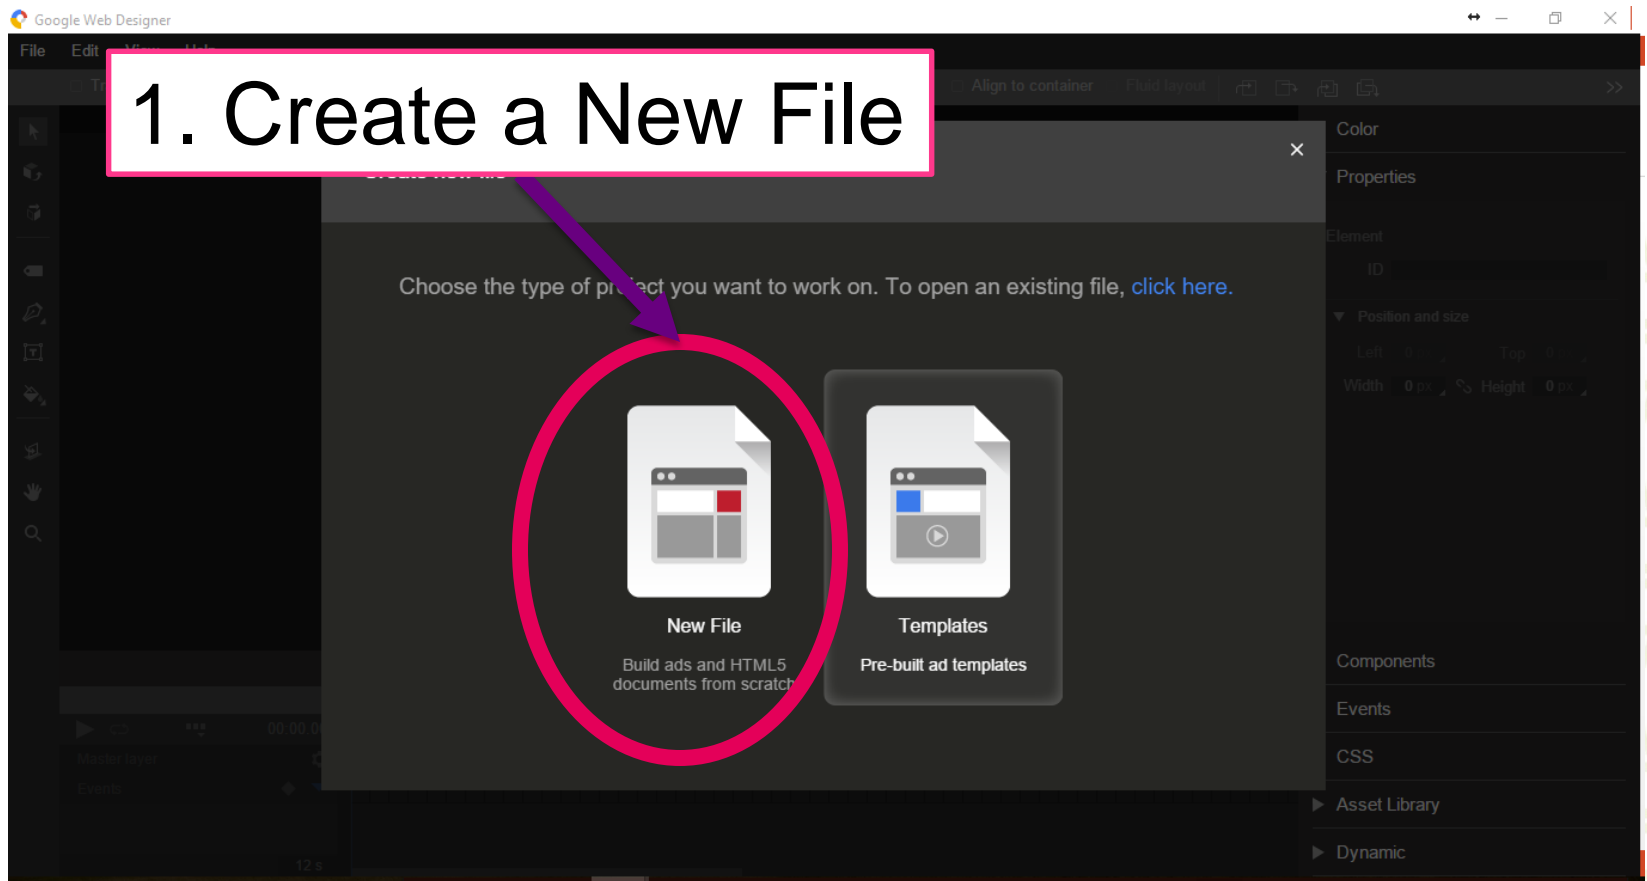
Google Web Designer

File Edit

1. Create a New File

Align to container Fluid layout

×

Choose the type of pr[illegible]ject you want to work on. To open an existing file, click here.

New File

Build ads and HTML5 documents from scratch

Templates

Pre-built ad templates

Color

Properties

Element

ID

Position and size

Left 0 Top 0

Width 0 px Height 0 px

Components

Events

CSS

Asset Library

Dynamic

00:00:0

Master layer

Events

12 s